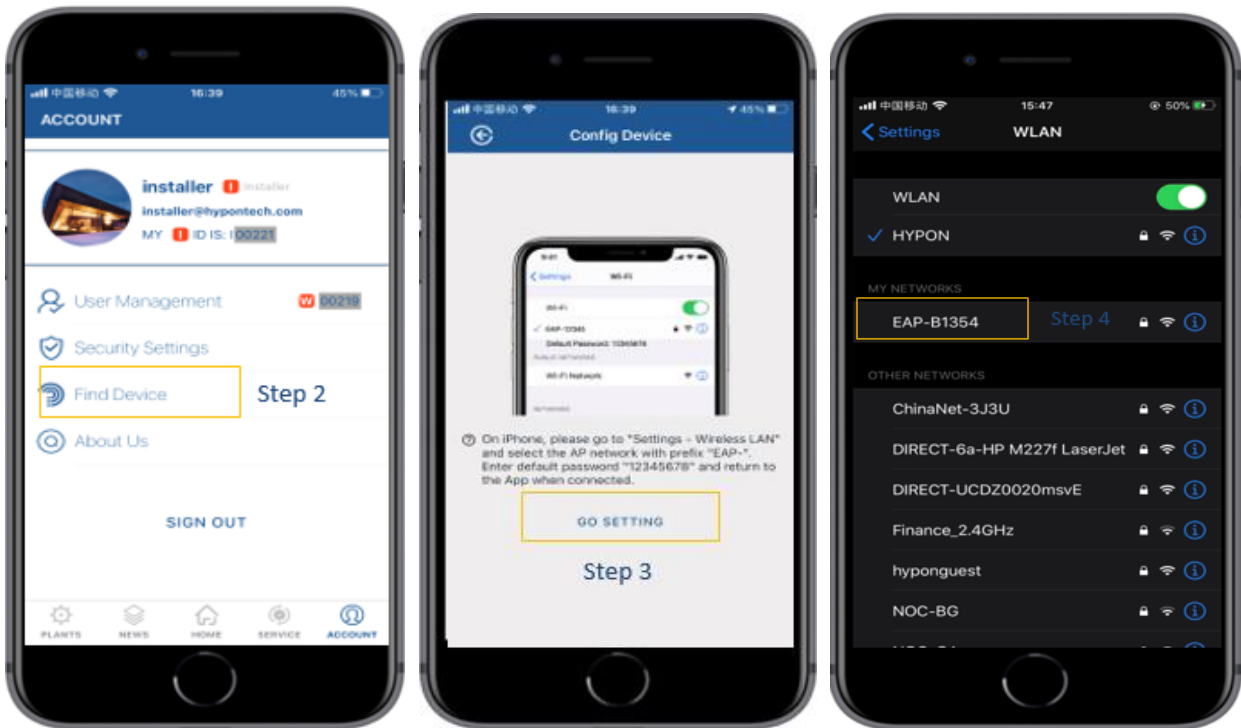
中国移动 16:39 45%

ACCOUNT

installer I Installer
installer@hypontech.com
MY I ID IS: I00221

User Management W 00219
Security Settings
Find Device Step 2
About Us

SIGN OUT

PLANTS NEWS HOME SERVICE ACCOUNT

中国移动 16:39 45%

Config Device

Settings Wi-Fi
Wi-Fi
EAP-12345
Default Password: 12345678
Wi-Fi Network

On iPhone, please go to "Settings - Wireless LAN" and select the AP network with prefix "EAP-". Enter default password "12345678" and return to the App when connected.

GO SETTING

Step 3

中国移动 15:47 50%

Settings WLAN

WLAN
HYPON

MY NETWORKS
EAP-B1354 Step 4

OTHER NETWORKS
ChinaNet-3J3U
DIRECT-6a-HP M227f LaserJet
DIRECT-UCDZ0020msvE
Finance_2.4GHz
hyponguest
NOC-BG
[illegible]